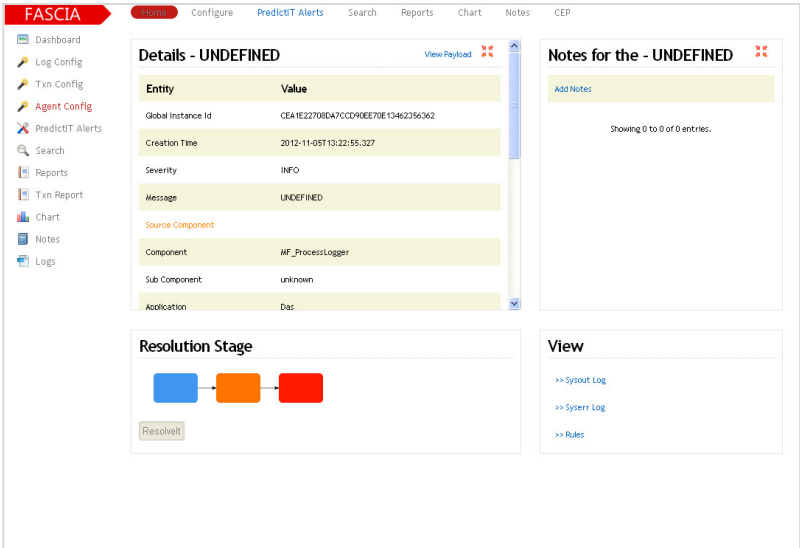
FASCIA

Home Configure PredictIT Alerts Search Reports Chart Notes CEP

Dashboard
Log Config
Txn Config
Agent Config
PredictIT Alerts
Search
Reports
Txn Report
Chart
Notes
Logs

Details - UNDEFINED
View Payload

| Entity | Value |
|---|---|
| Global Instance Id | CEA1E22708DA7CCD90EE70E13462356362 |
| Creation Time | 2012-11-05T13:22:55.327 |
| Severity | INFO |
| Message | UNDEFINED |
| Source Component | |
| Component | MF_ProcessLogger |
| Sub Component | unknown |
| Application | Das |

Notes for the - UNDEFINED

Add Notes

Showing 0 to 0 of 0 entries.

Resolution Stage

ResolveIt

View

>> Sysout Log

>> Syserr Log

>> Rules